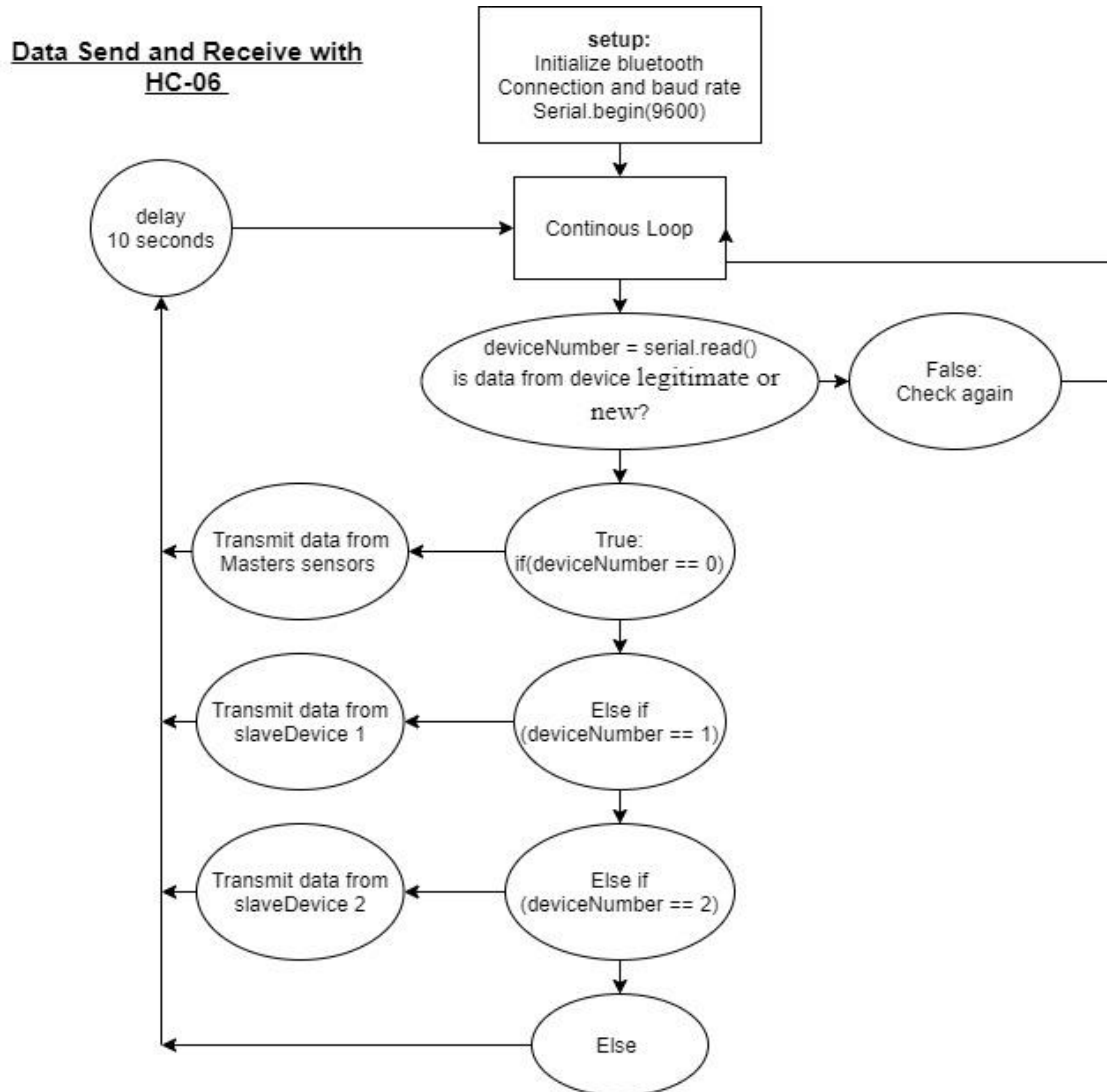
Data Send and Receive with HC-06

setup:
Initialize bluetooth
Connection and baud rate
Serial.begin(9600)

delay
10 seconds

Continous Loop

deviceNumber = serial.read()
is data from device legitimate or new?

False:
Check again

True:
if(deviceNumber == 0)

Transmit data from
Masters sensors

Else if
(deviceNumber == 1)

Transmit data from
slaveDevice 1

Else if
(deviceNumber == 2)

Transmit data from
slaveDevice 2

Else